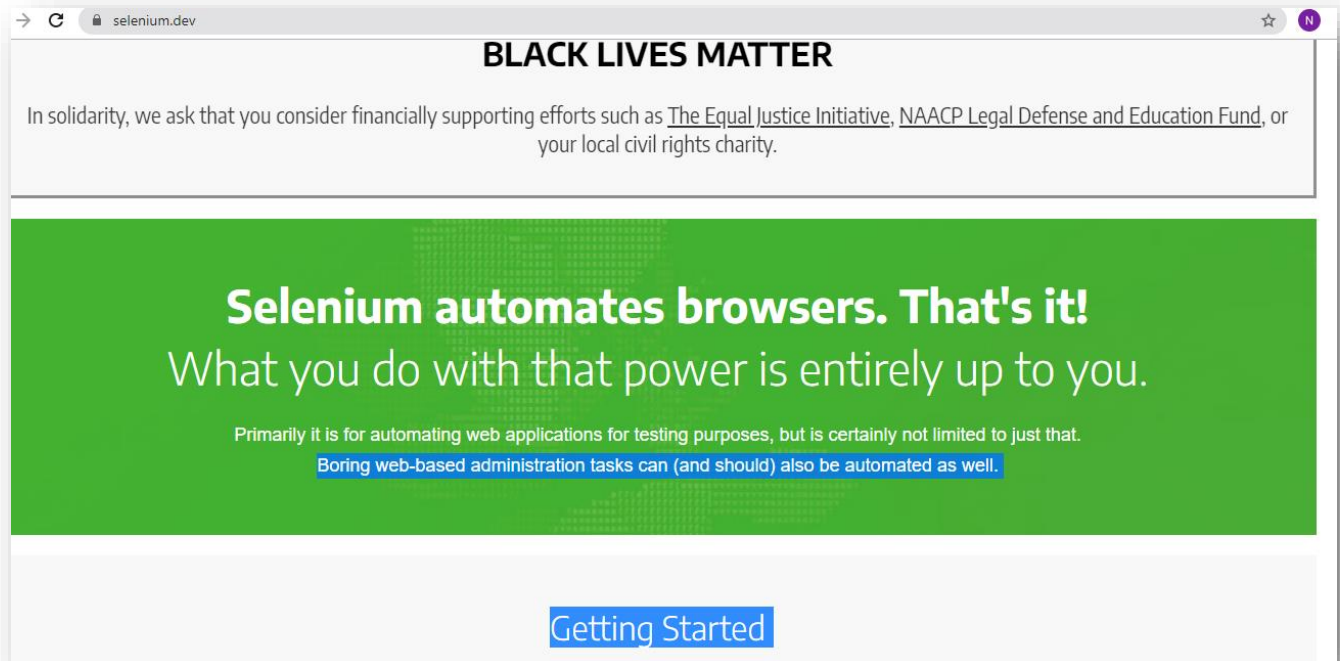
selenium.dev

N

BLACK LIVES MATTER

In solidarity, we ask that you consider financially supporting efforts such as The Equal Justice Initiative, NAACP Legal Defense and Education Fund, or your local civil rights charity.

Selenium automates browsers. That's it!
What you do with that power is entirely up to you.

Primarily it is for automating web applications for testing purposes, but is certainly not limited to just that. Boring web-based administration tasks can (and should) also be automated as well.

Getting Started